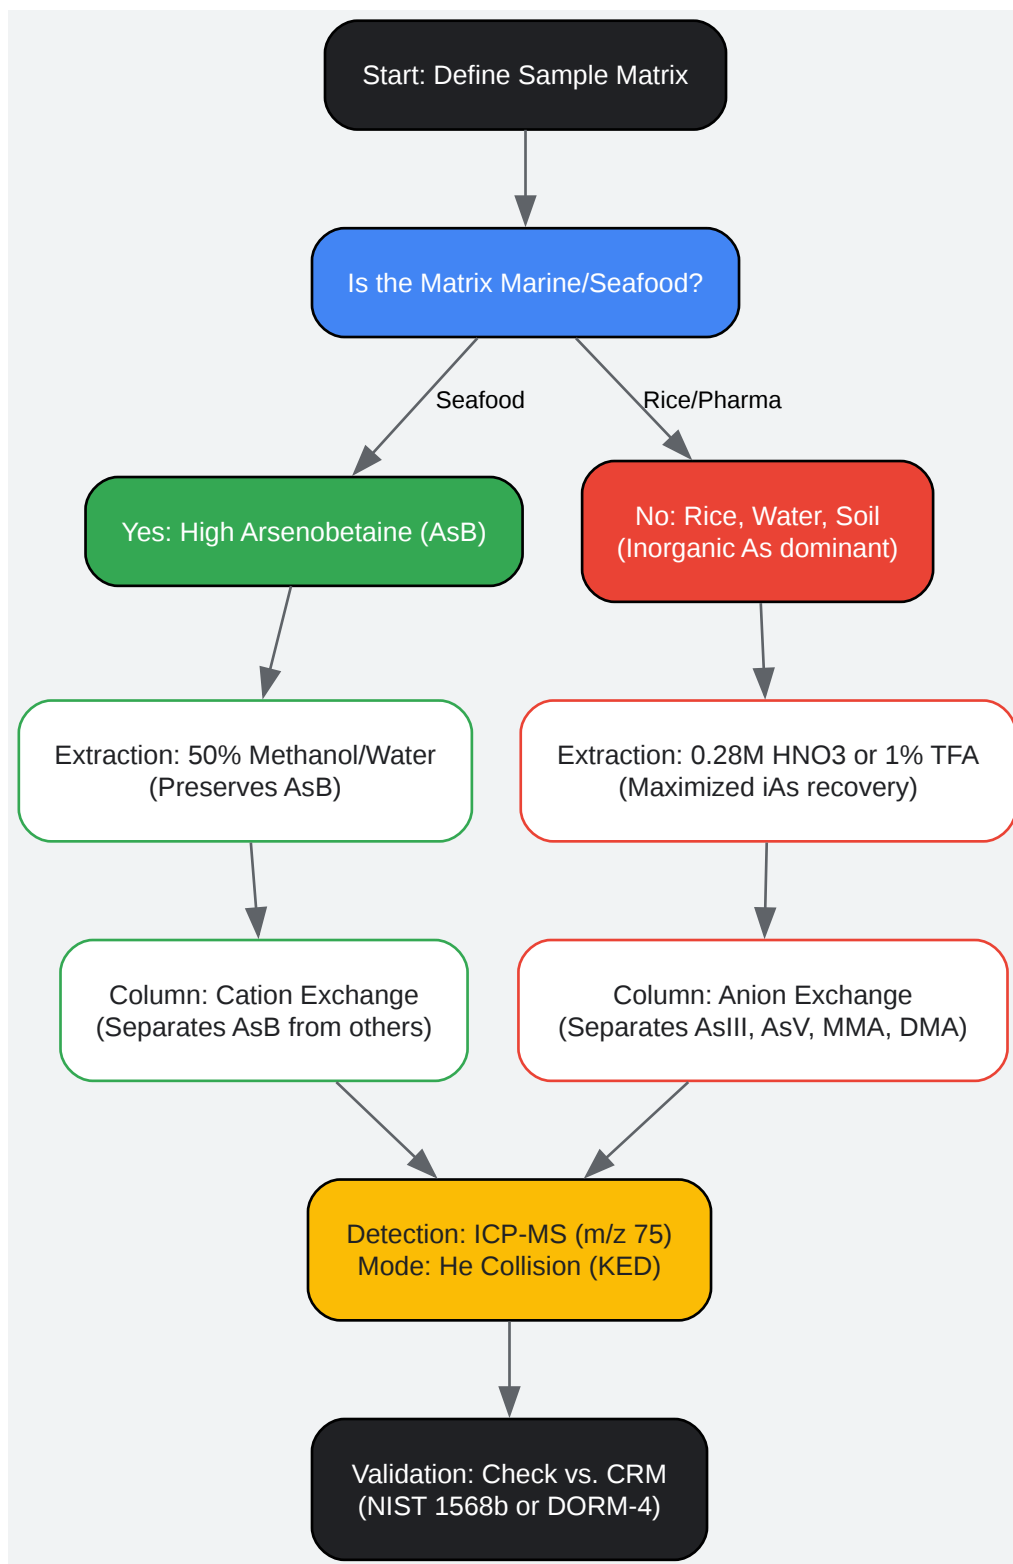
Start: Define Sample Matrix

Is the Matrix Marine/Seafood?

Seafood

Rice/Pharma

Yes: High Arsenobetaine (AsB)

No: Rice, Water, Soil (Inorganic As dominant)

Extraction: 50% Methanol/Water (Preserves AsB)

Extraction: 0.28M HNO3 or 1% TFA (Maximized iAs recovery)

Column: Cation Exchange (Separates AsB from others)

Column: Anion Exchange (Separates AsIII, AsV, MMA, DMA)

Detection: ICP-MS (m/z 75)
Mode: He Collision (KED)

Validation: Check vs. CRM (NIST 1568b or DORM-4)